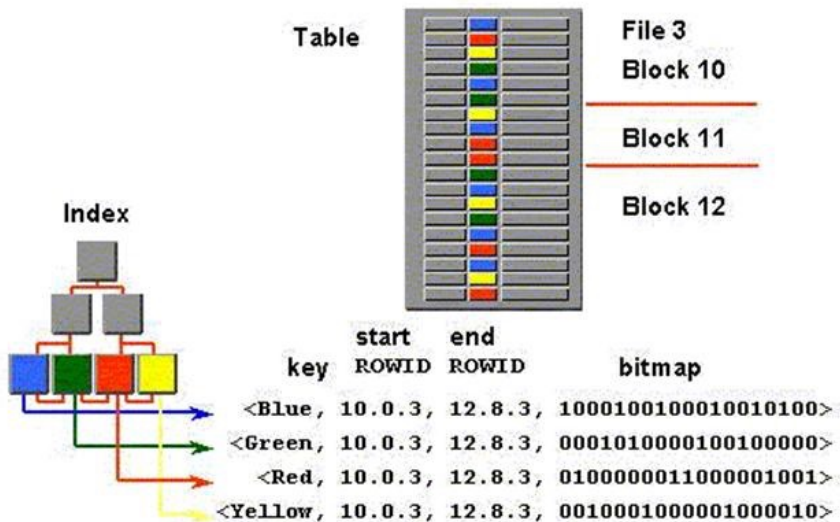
Table

File 3
Block 10

Block 11

Block 12

Index

| key | start ROWID | end ROWID | bitmap |
|---|---|---|---|
| <Blue, | 10.0.3, | 12.8.3, | 1000100100010010100> |
| <Green, | 10.0.3, | 12.8.3, | 0001010000100100000> |
| <Red, | 10.0.3, | 12.8.3, | 0100000011000001001> |
| <Yellow, | 10.0.3, | 12.8.3, | 0010001000001000010> |